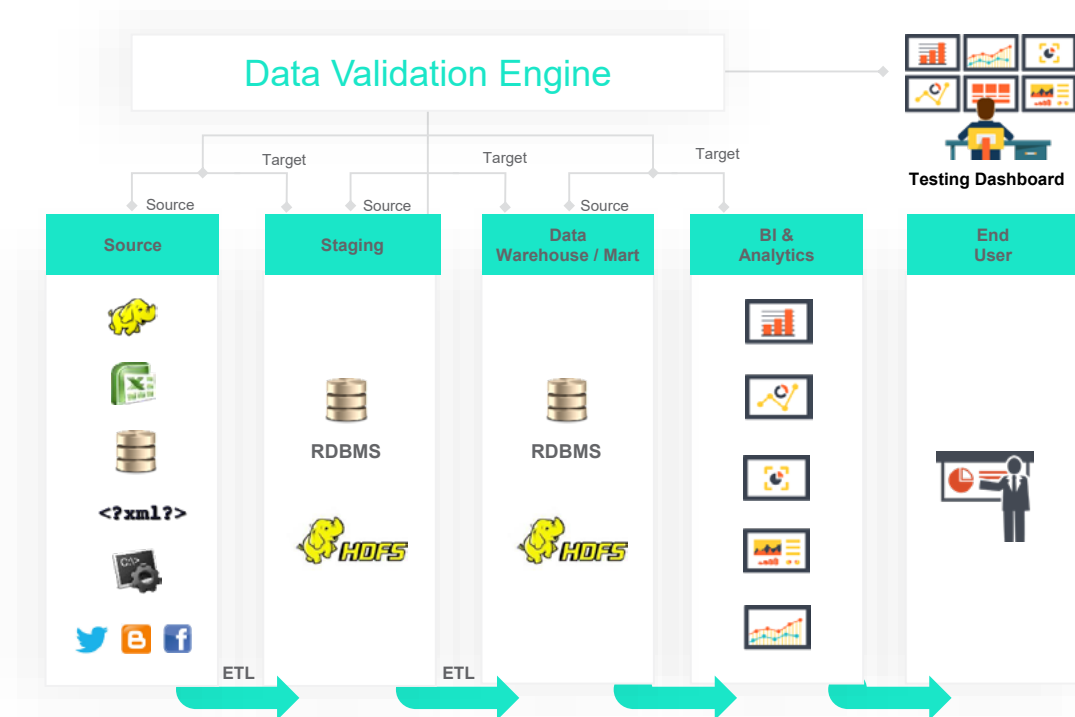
Data Validation Engine

Testing Dashboard

Target

Target

Target

Source

Source

Source

Source

Staging

Data Warehouse / Mart

BI & Analytics

End User

<?xml?>

RDBMS

HDFS

RDBMS

HDFS

ETL

ETL